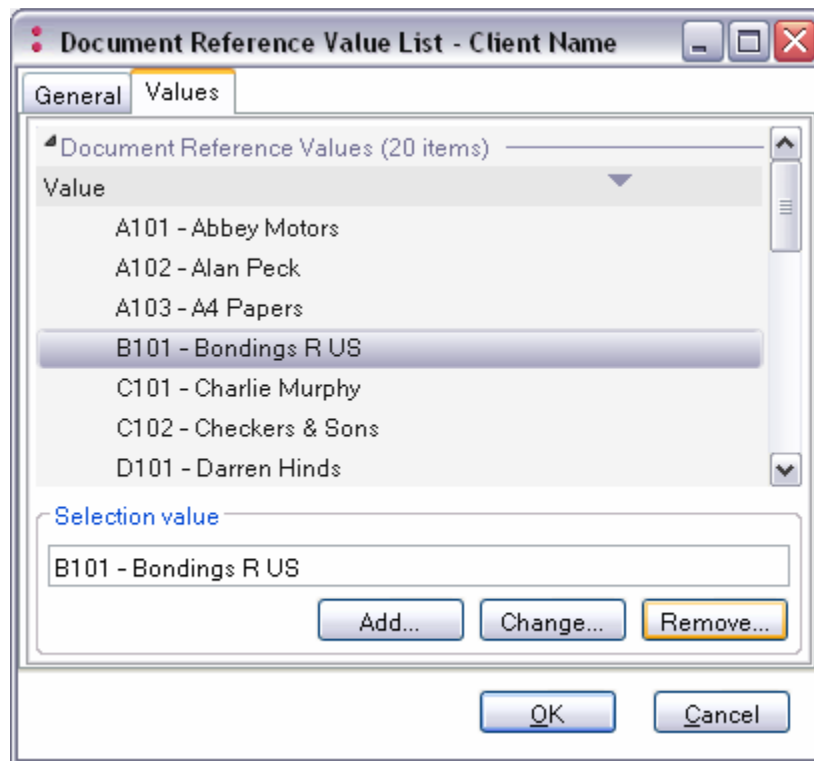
Document Reference Value List - Client Name

General | Values

Document Reference Values (20 items)

Value

A101 - Abbey Motors
A102 - Alan Peck
A103 - A4 Papers
B101 - Bondings R US
C101 - Charlie Murphy
C102 - Checkers & Sons
D101 - Darren Hinds

Selection value

B101 - Bondings R US

Add... Change... Remove...

OK Cancel